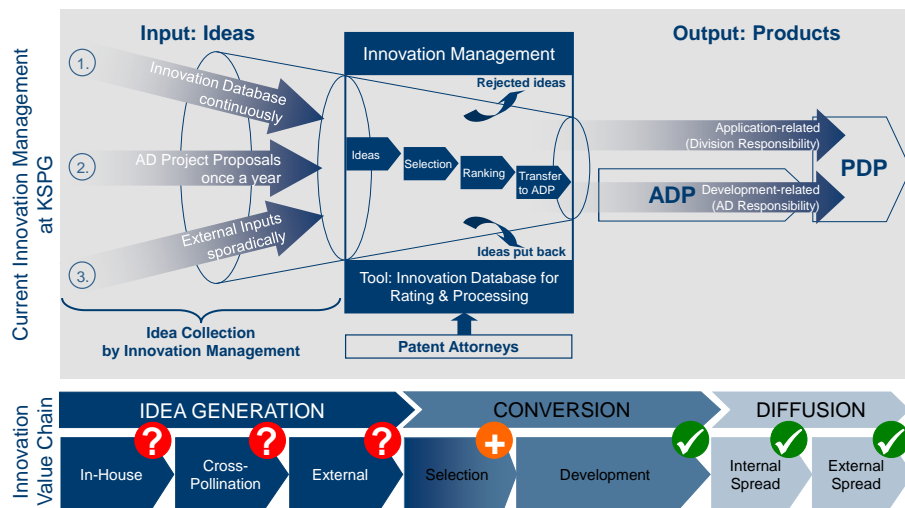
Current Innovation Management at KSPG

Input: Ideas

1. Innovation Database continuously

2. AD Project Proposals once a year

3. External Inputs sporadically

Idea Collection by Innovation Management

Innovation Management

Rejected ideas

Ideas

Selection

Ranking

Transfer to ADP

Ideas put back

Tool: Innovation Database for Rating & Processing

Patent Attorneys

Output: Products

Application-related (Division Responsibility)

PDP

ADP

Development-related (AD Responsibility)

Innovation Value Chain

IDEA GENERATION

CONVERSION

DIFFUSION

In-House

Cross-Pollination

External

Selection

Development

Internal Spread

External Spread